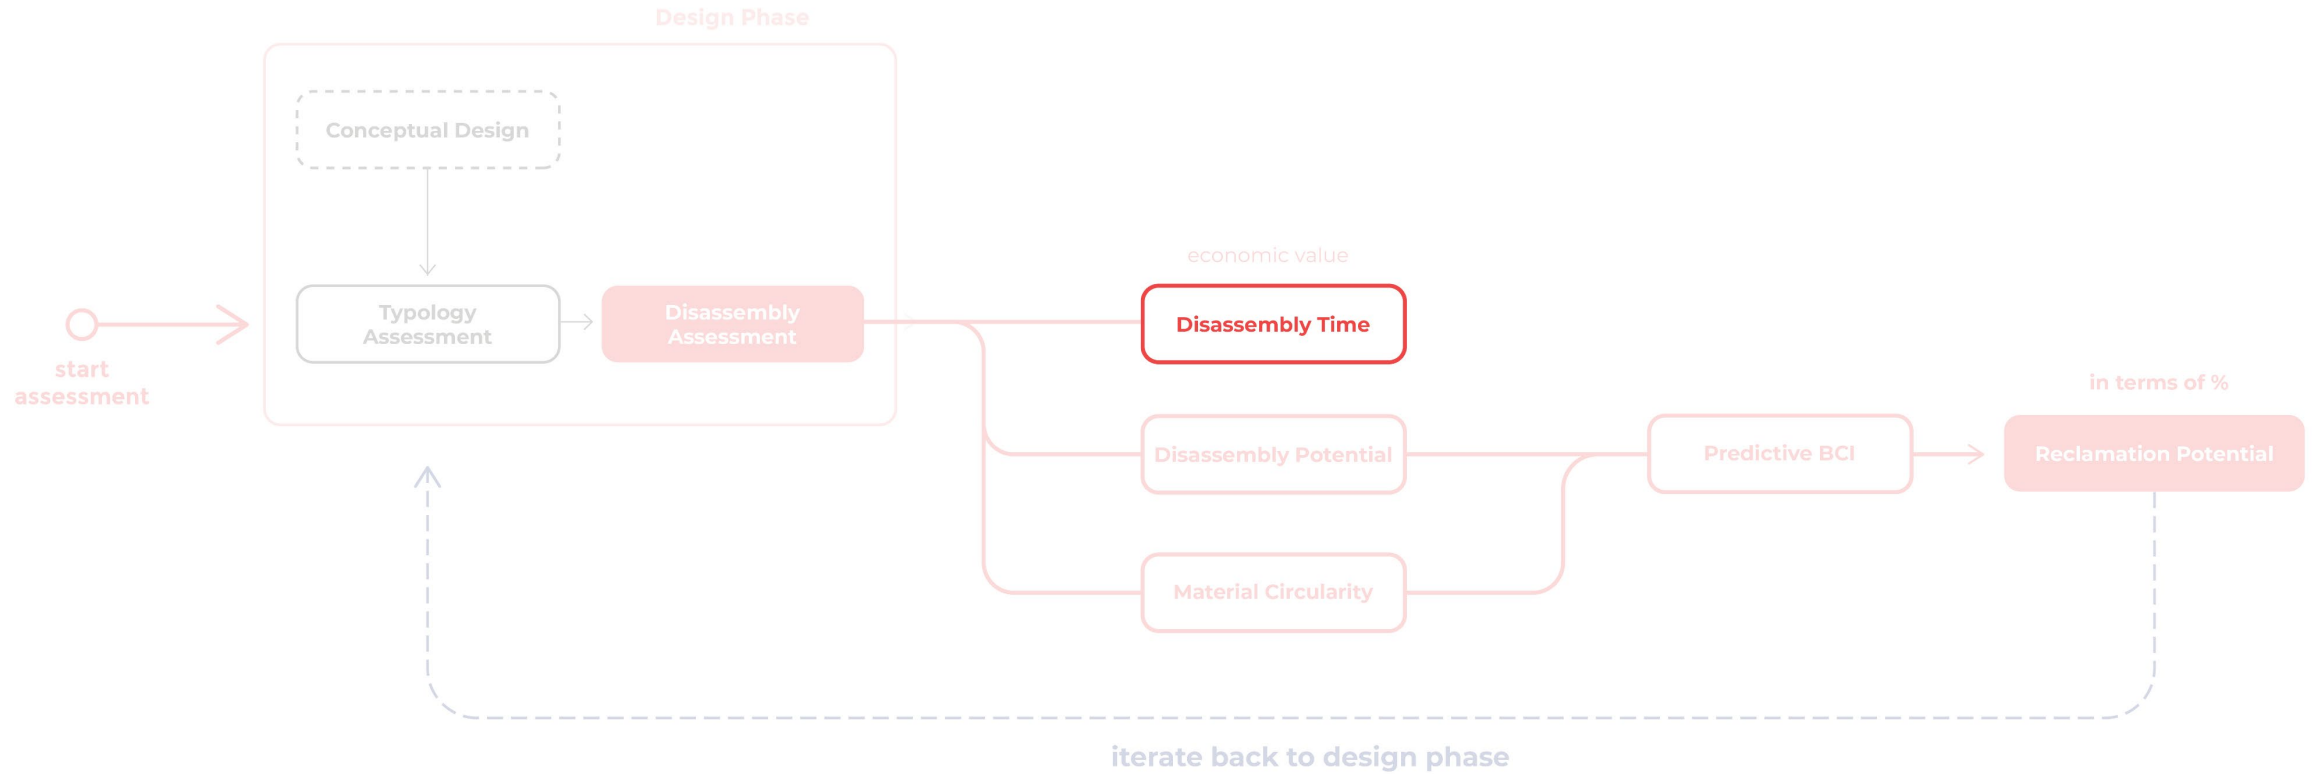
Design Phase

Conceptual Design

start assessment

Typology Assessment

Disassembly Assessment

economic value

Disassembly Time

Disassembly Potential

Material Circularity

Predictive BCI

in terms of %

Reclamation Potential

iterate back to design phase